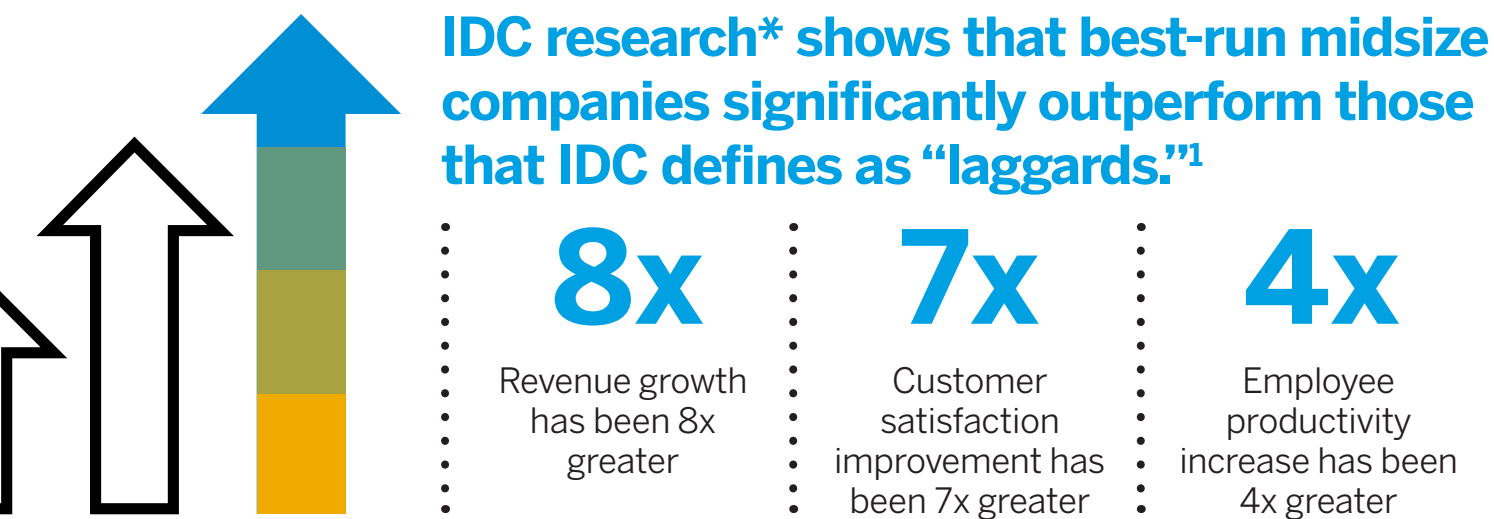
IDC research* shows that best-run midsize companies significantly outperform those that IDC defines as "laggards."$^1$

8x
Revenue growth has been 8x greater

7x
Customer satisfaction improvement has been 7x greater

4x
Employee productivity increase has been 4x greater